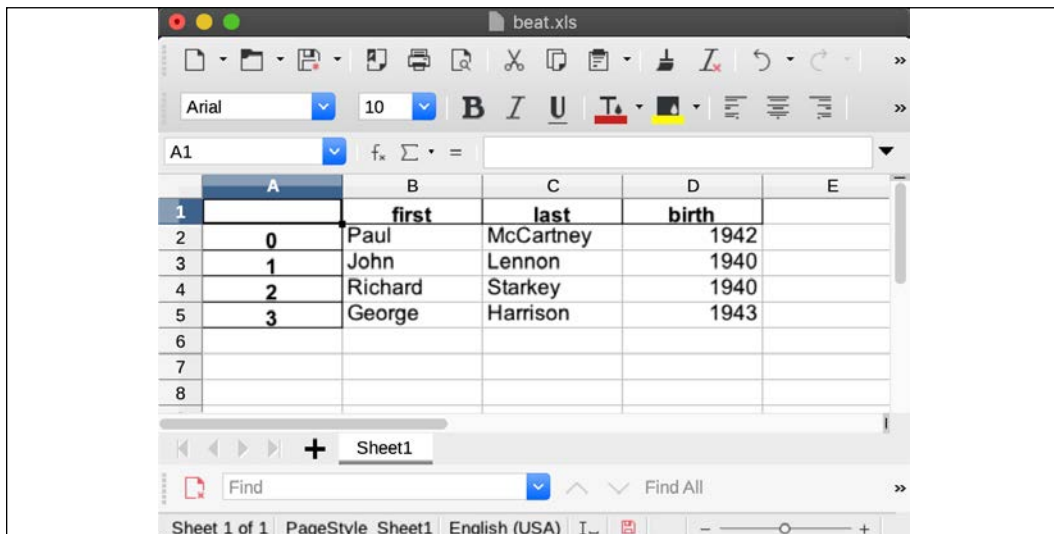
beat.xls

Arial 10 B I U

A1 $f_x$ $\Sigma$ =

| | A | B | C | D | E |
|---|---|---|---|---|---|
| 1 | | first | last | birth | |
| 2 | 0 | Paul | McCartney | 1942 | |
| 3 | 1 | John | Lennon | 1940 | |
| 4 | 2 | Richard | Starkey | 1940 | |
| 5 | 3 | George | Harrison | 1943 | |
| 6 | | | | | |
| 7 | | | | | |
| 8 | | | | | |

+ Sheet1

Find Find All

Sheet 1 of 1 PageStyle_Sheet1 English (USA) − +